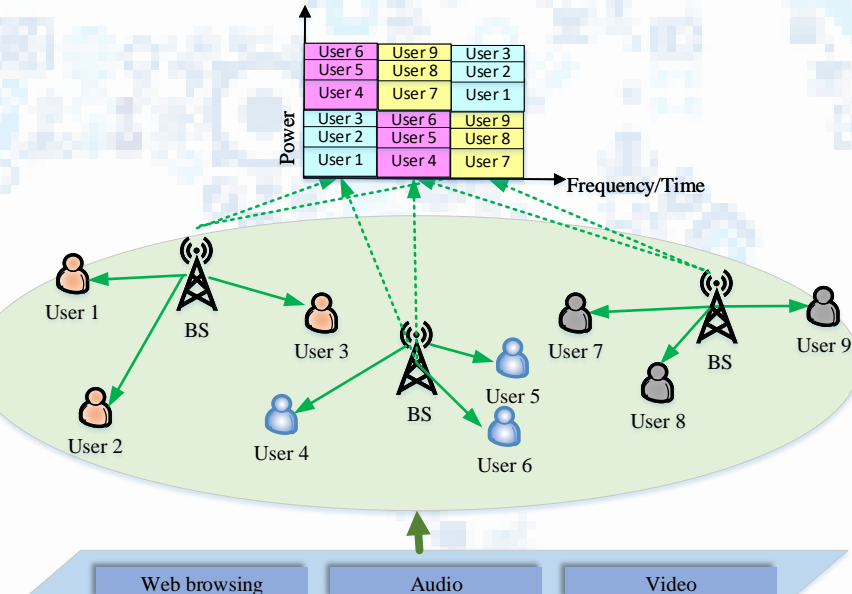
| User 6 | User 9 | User 3 |
|---|---|---|
| User 5 | User 8 | User 2 |
| User 4 | User 7 | User 1 |
| User 3 | User 6 | User 9 |
| User 2 | User 5 | User 8 |
| User 1 | User 4 | User 7 |

Power

Frequency/Time

User 1

BS

User 3

User 2

BS

User 5

User 4

User 6

User 7

BS

User 9

User 8

Web browsing

Audio

Video